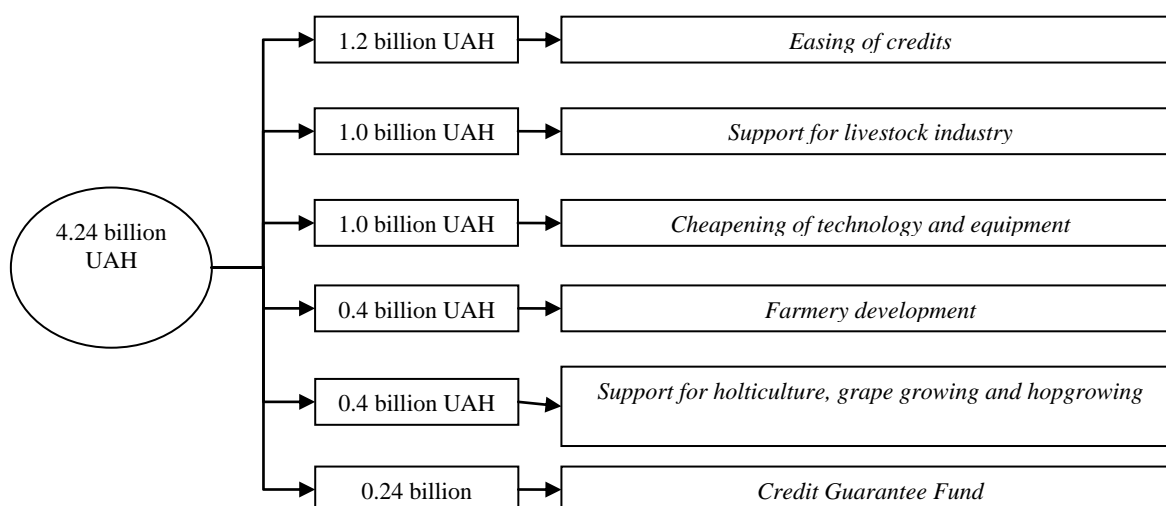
4.24 billion UAH

1.2 billion UAH

Easing of credits

1.0 billion UAH

Support for livestock industry

1.0 billion UAH

Cheapening of technology and equipment

0.4 billion UAH

Farmery development

0.4 billion UAH

Support for holticulture, grape growing and hopgrowing

0.24 billion

Credit Guarantee Fund